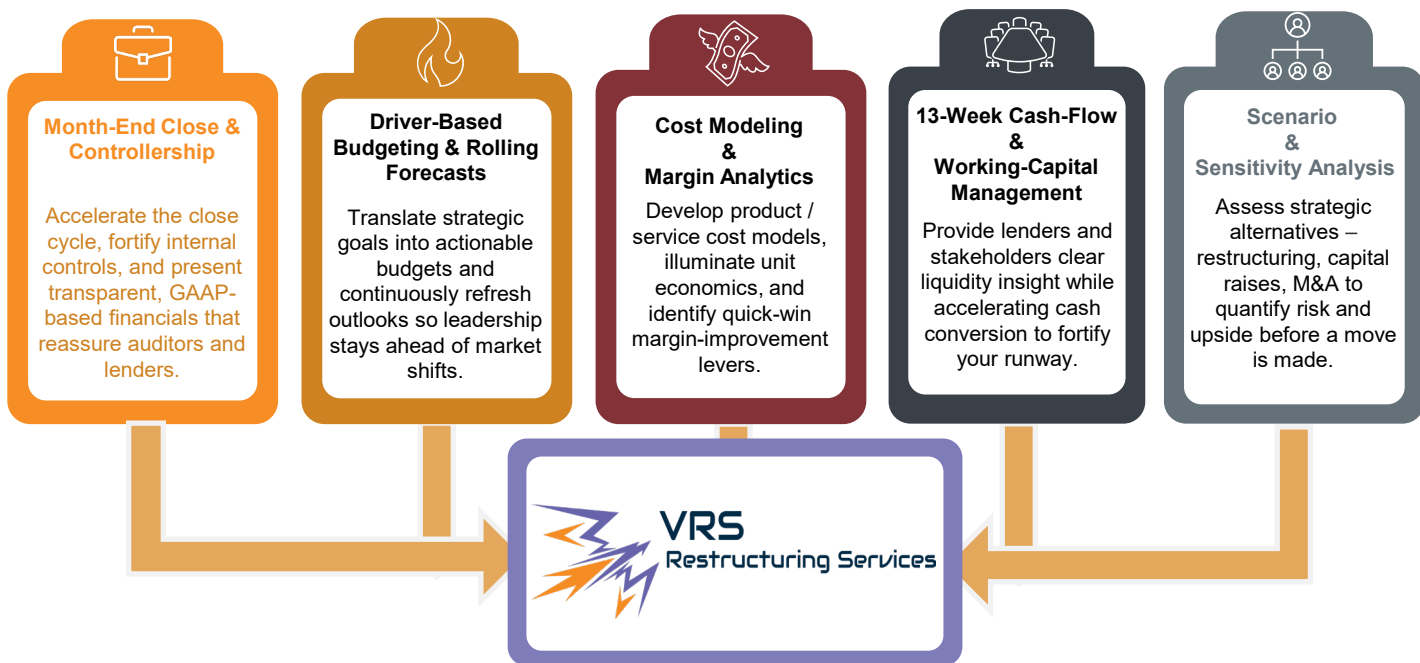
Month-End Close & Controllership

Accelerate the close cycle, fortify internal controls, and present transparent, GAAP-based financials that reassure auditors and lenders.

Driver-Based Budgeting & Rolling Forecasts

Translate strategic goals into actionable budgets and continuously refresh outlooks so leadership stays ahead of market shifts.

Cost Modeling & Margin Analytics

Develop product / service cost models, illuminate unit economics, and identify quick-win margin-improvement levers.

13-Week Cash-Flow & Working-Capital Management

Provide lenders and stakeholders clear liquidity insight while accelerating cash conversion to fortify your runway.

Scenario & Sensitivity Analysis

Assess strategic alternatives – restructuring, capital raises, M&A to quantify risk and upside before a move is made.

VRS
Restructuring Services